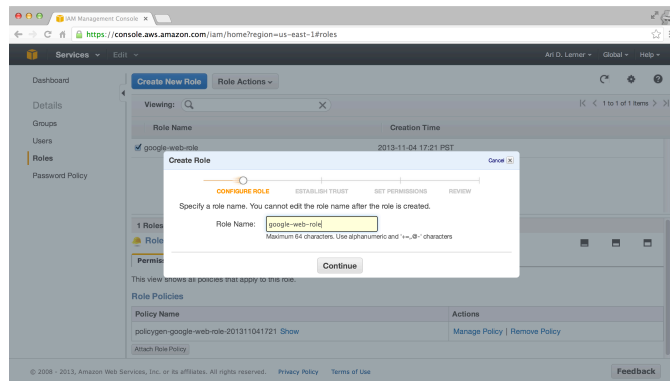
IAM Management Console

https://console.aws.amazon.com/iam/home?region=us-east-1#roles

Services Edit Ari D. Lerner Global Help

Dashboard

Details

Groups

Users

Roles

Password Policy

Create New Role Role Actions

Viewing:

1 to 1 of 1 Items

Role Name Creation Time

google-web-role 2013-11-04 17:21 PST

Create Role Cancel

CONFIGURE ROLE ESTABLISH TRUST SET PERMISSIONS REVIEW

Specify a role name. You cannot edit the role name after the role is created.

Role Name: google-web-role

Maximum 64 characters. Use alphanumeric and '+=,@-' characters

Continue

1 Roles

Role

Permis

This view shows all policies that apply to this role.

Role Policies

| Policy Name | Actions |
|---|---|
| policygen-google-web-role-201311041721 Show | Manage Policy \| Remove Policy |

Attach Role Policy

© 2008 - 2013, Amazon Web Services, Inc. or its affiliates. All rights reserved. Privacy Policy Terms of Use

Feedback